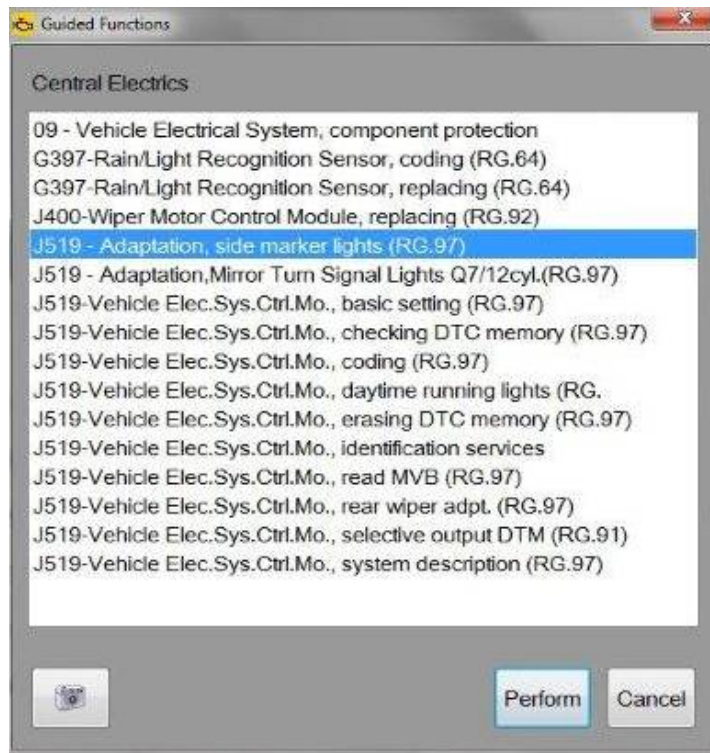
Guided Functions

Central Electrics

09 - Vehicle Electrical System, component protection
G397-Rain/Light Recognition Sensor, coding (RG.64)
G397-Rain/Light Recognition Sensor, replacing (RG.64)
J400-Wiper Motor Control Module, replacing (RG.92)
J519 - Adaptation, side marker lights (RG.97)
J519 - Adaptation,Mirror Turn Signal Lights Q7/12cyl.(RG.97)
J519-Vehicle Elec.Sys.Ctrl.Mo., basic setting (RG.97)
J519-Vehicle Elec.Sys.Ctrl.Mo., checking DTC memory (RG.97)
J519-Vehicle Elec.Sys.Ctrl.Mo., coding (RG.97)
J519-Vehicle Elec.Sys.Ctrl.Mo., daytime running lights (RG.
J519-Vehicle Elec.Sys.Ctrl.Mo., erasing DTC memory (RG.97)
J519-Vehicle Elec.Sys.Ctrl.Mo., identification services
J519-Vehicle Elec.Sys.Ctrl.Mo., read MVB (RG.97)
J519-Vehicle Elec.Sys.Ctrl.Mo., rear wiper adpt. (RG.97)
J519-Vehicle Elec.Sys.Ctrl.Mo., selective output DTM (RG.91)
J519-Vehicle Elec.Sys.Ctrl.Mo., system description (RG.97)

Perform
Cancel